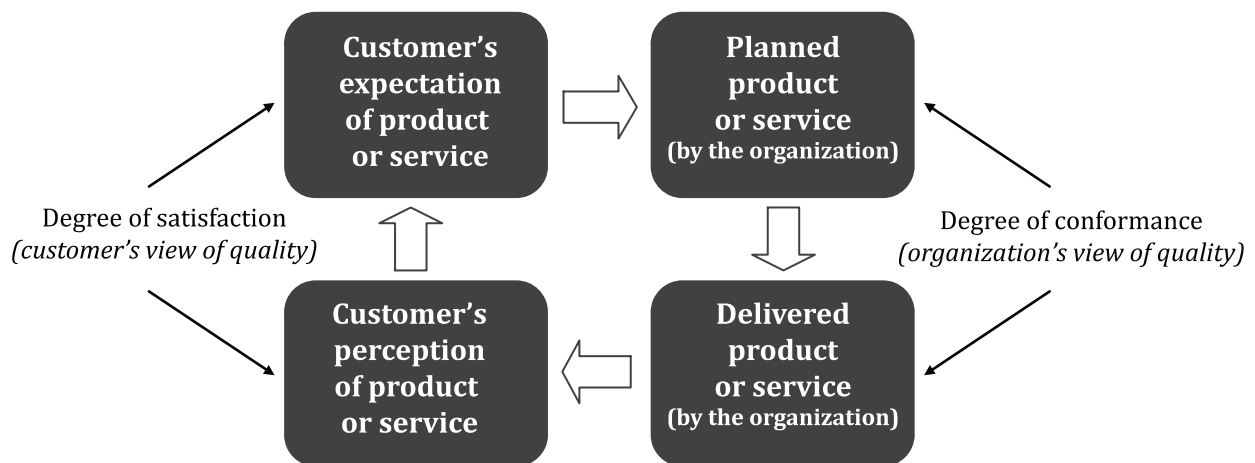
Customer's expectation of product or service

Planned product or service (by the organization)

Degree of satisfaction *(customer's view of quality)*

Degree of conformance *(organization's view of quality)*

Customer's perception of product or service

Delivered product or service (by the organization)